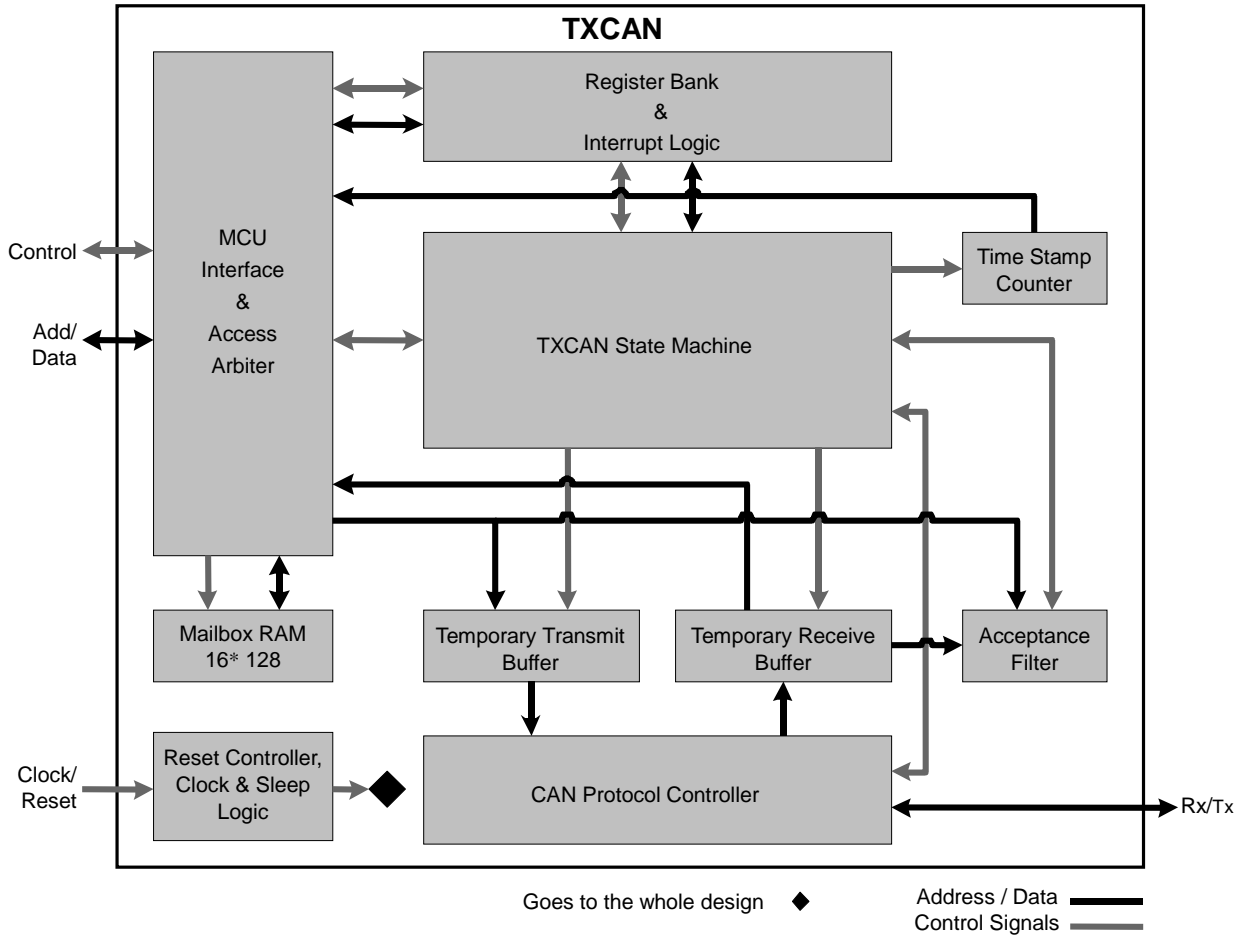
TXCAN

Register Bank
&
Interrupt Logic

Control

MCU
Interface
&
Access
Arbiter

Add/
Data

TXCAN State Machine

Time Stamp
Counter

Mailbox RAM
16* 128

Temporary Transmit
Buffer

Temporary Receive
Buffer

Acceptance
Filter

Clock/
Reset

Reset Controller,
Clock & Sleep
Logic

CAN Protocol Controller

Rx/Tx

Goes to the whole design

Address / Data
Control Signals